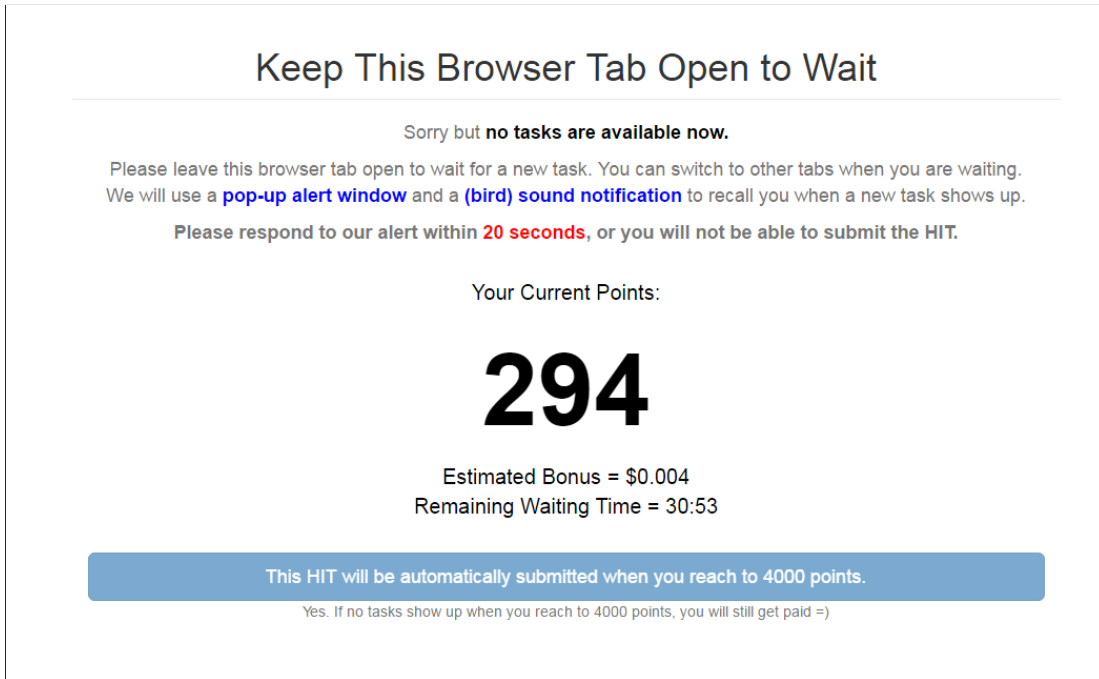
Keep This Browser Tab Open to Wait

Sorry but **no tasks are available now.**

Please leave this browser tab open to wait for a new task. You can switch to other tabs when you are waiting. We will use a **pop-up alert window** and a **(bird) sound notification** to recall you when a new task shows up.

**Please respond to our alert within 20 seconds, or you will not be able to submit the HIT.**

Your Current Points:

294

Estimated Bonus = $0.004
Remaining Waiting Time = 30:53

This HIT will be automatically submitted when you reach to 4000 points.

Yes. If no tasks show up when you reach to 4000 points, you will still get paid =)